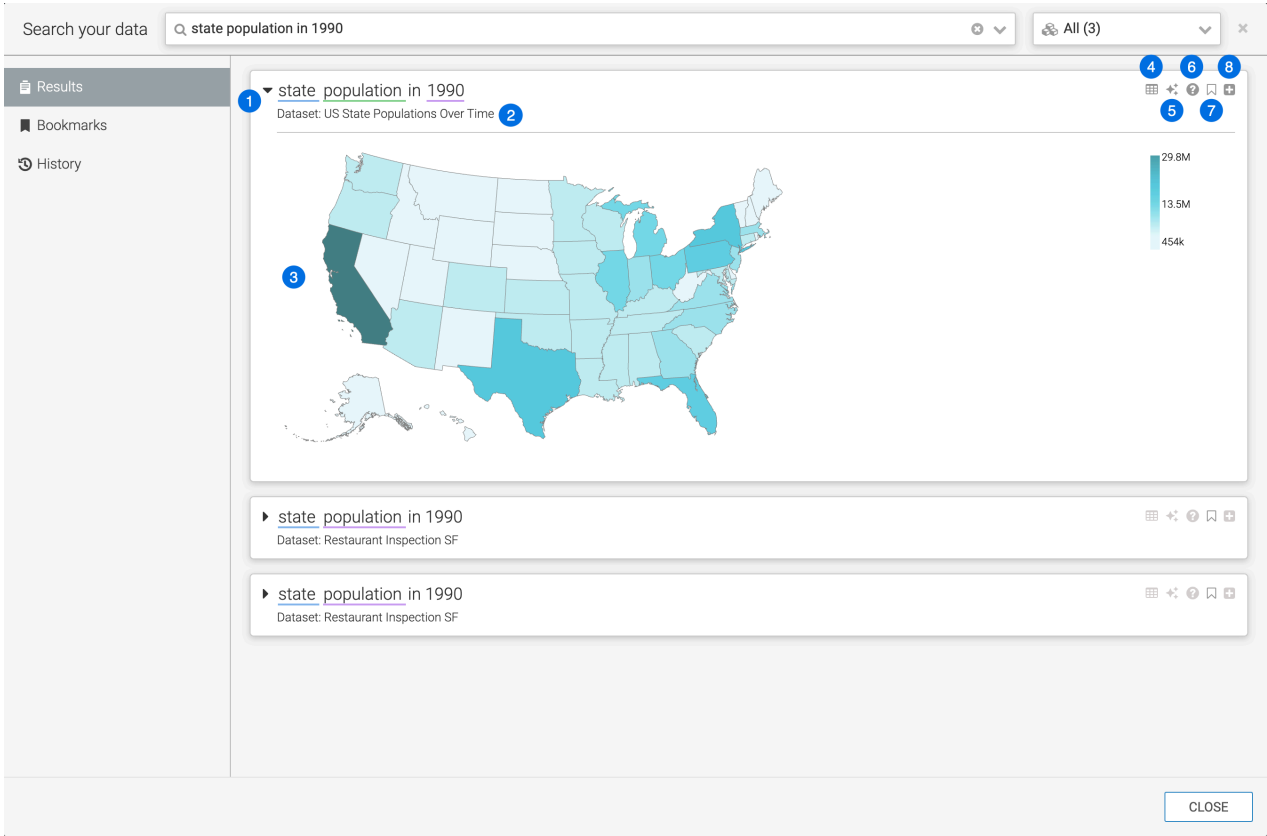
Search your data

state population in 1990

All (3)

Results

Bookmarks

History

1 state population in 1990

Dataset: US State Populations Over Time 2

4 6 8

5 7

3

29.8M

13.5M

454k

state population in 1990

Dataset: Restaurant Inspection SF

state population in 1990

Dataset: Restaurant Inspection SF

CLOSE